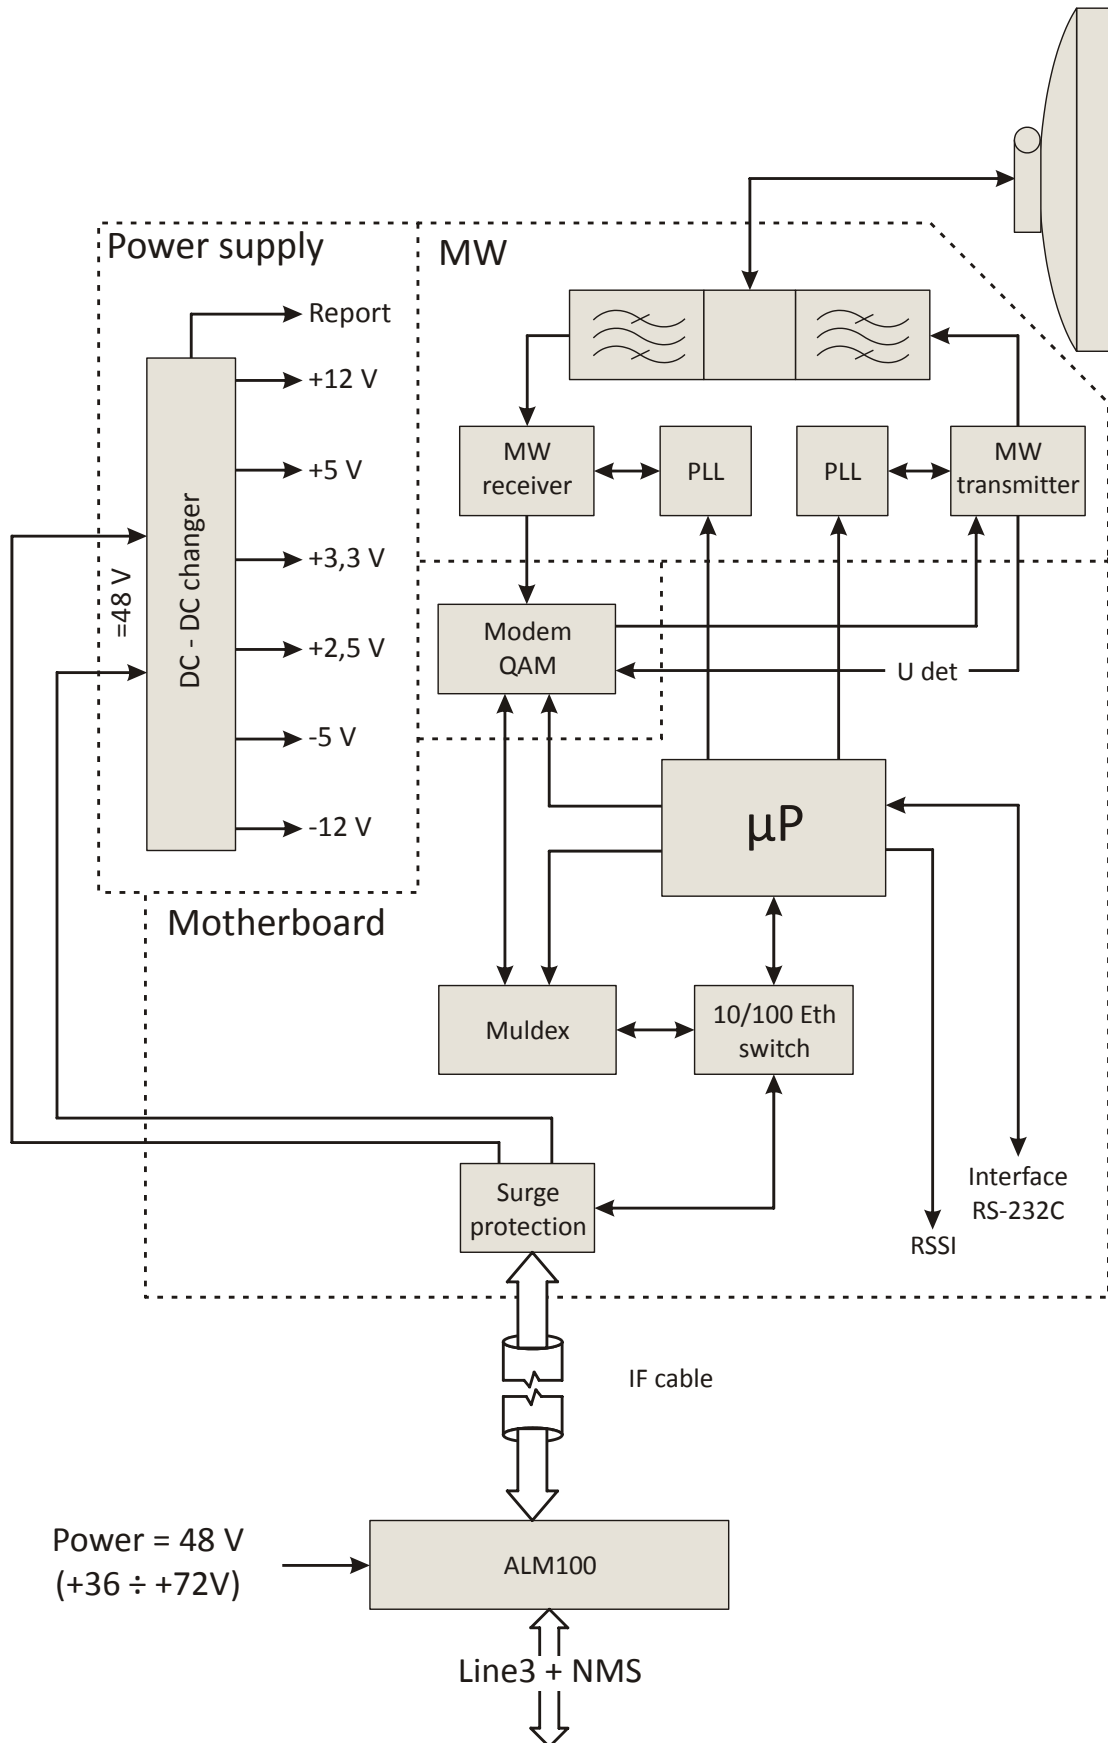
Power supply

MW

Report

+12 V

+5 V

+3,3 V

+2,5 V

-5 V

-12 V

=48 V

DC - DC changer

MW receiver

PLL

PLL

MW transmitter

Modem QAM

U det

μP

Motherboard

Muldex

10/100 Eth switch

Surge protection

RSSI

Interface RS-232C

IF cable

Power = 48 V (+36 ÷ +72V)

ALM100

Line3 + NMS